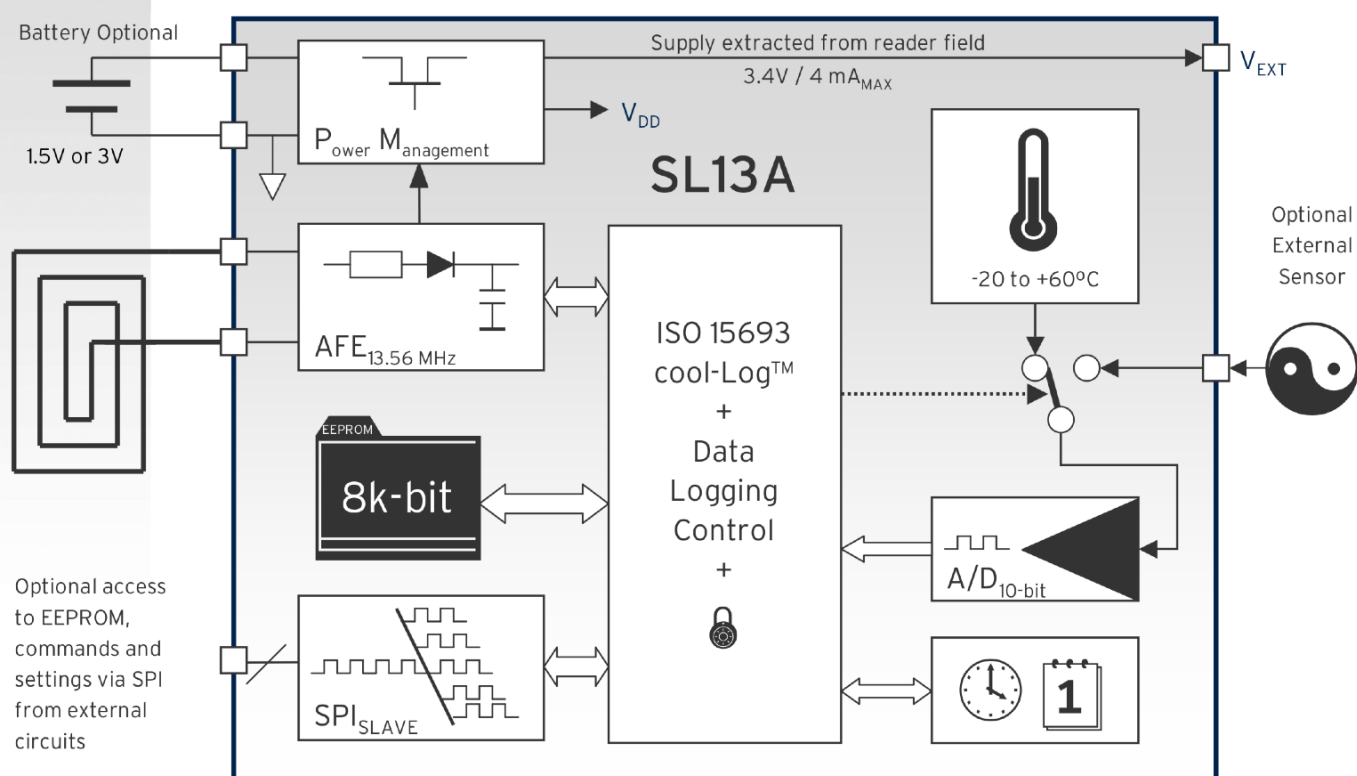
Battery Optional

1.5V or 3V

Supply extracted from reader field

3.4V / 4 $mA_{MAX}$

$V_{EXT}$

$P_{ower}$ $M_{anagement}$

$V_{DD}$

SL13A

-20 to +60ºC

Optional External Sensor

$AFE_{13.56 MHz}$

ISO 15693 cool-Log$^{TM}$ + Data Logging Control +

EEPROM

8k-bit

$A/D_{10-bit}$

Optional access to EEPROM, commands and settings via SPI from external circuits

$SPI_{SLAVE}$

1